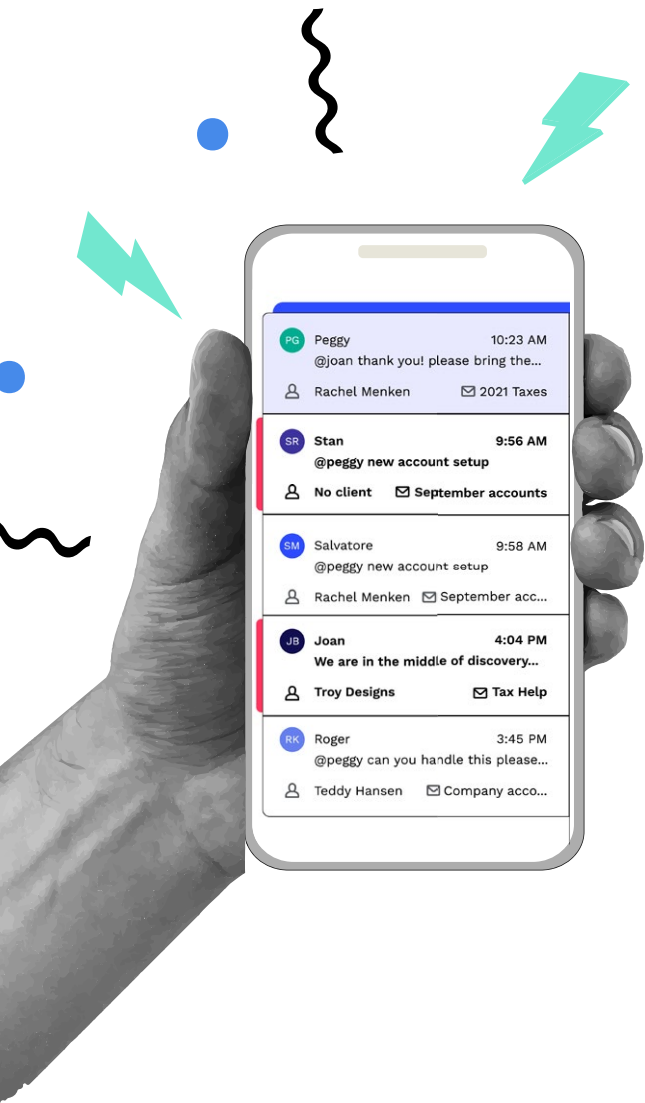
PG Peggy 10:23 AM
@joan thank you! please bring the...
Rachel Menken 2021 Taxes

SR Stan 9:56 AM
@peggy new account setup
No client September accounts

SM Salvatore 9:58 AM
@peggy new account setup
Rachel Menken September acc...

JB Joan 4:04 PM
We are in the middle of discovery...
Troy Designs Tax Help

RK Roger 3:45 PM
@peggy can you handle this please...
Teddy Hansen Company acco...